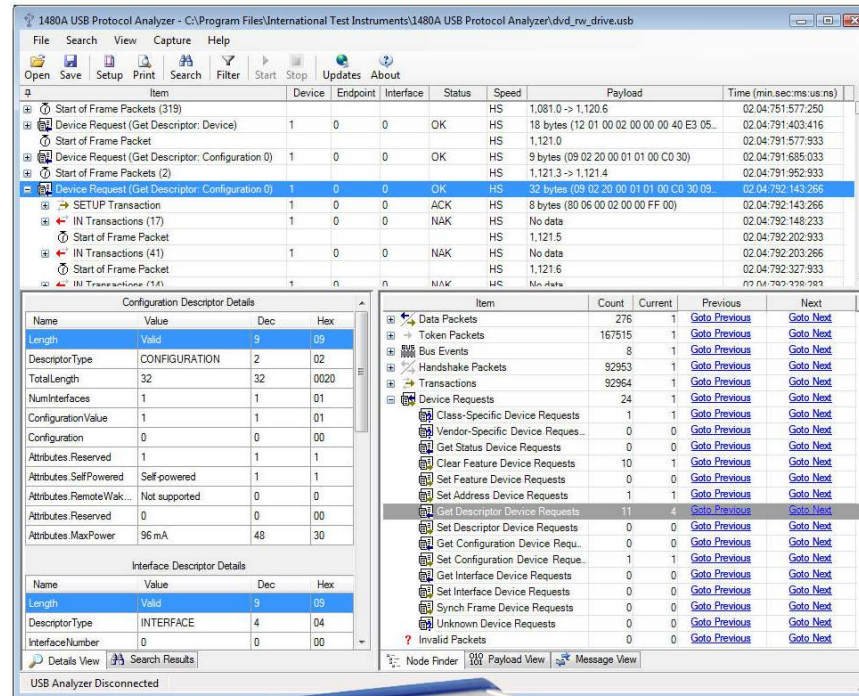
1480A USB Protocol Analyzer - C:\Program Files\International Test Instruments\1480A USB Protocol Analyzer\dvd_rw_drive.usb

File Search View Capture Help

Open Save Setup Print Search Filter Start Stop Updates About

| Item | Device | Endpoint | Interface | Status | Speed | Payload | Time (min.sec:ms:us:ns) |
|---|---|---|---|---|---|---|---|
| Start of Frame Packets (319) | | | | | HS | 1,081.0 -> 1,120.6 | 02.04:751:577:250 |
| Device Request (Get Descriptor: Device) | 1 | 0 | 0 | OK | HS | 18 bytes (12 01 00 02 00 00 00 40 E3 05.. | 02.04:791:403:416 |
| Start of Frame Packet | | | | | HS | 1,121.0 | 02.04:791:577:933 |
| Device Request (Get Descriptor: Configuration 0) | 1 | 0 | 0 | OK | HS | 9 bytes (09 02 20 00 01 01 00 C0 30) | 02.04:791:685:033 |
| Start of Frame Packets (2) | | | | | HS | 1,121.3 -> 1,121.4 | 02.04:791:952:933 |
| Device Request (Get Descriptor: Configuration 0) | 1 | 0 | 0 | OK | HS | 32 bytes (09 02 20 00 01 01 00 C0 30 09.. | 02.04:792:143:266 |
| SETUP Transaction | 1 | 0 | 0 | ACK | HS | 8 bytes (80 06 00 02 00 00 FF 00) | 02.04:792:143:266 |
| IN Transactions (17) | 1 | 0 | 0 | NAK | HS | No data | 02.04:792:148:233 |
| Start of Frame Packet | | | | | HS | 1,121.5 | 02.04:792:202:933 |
| IN Transactions (41) | 1 | 0 | 0 | NAK | HS | No data | 02.04:792:203:266 |
| Start of Frame Packet | | | | | HS | 1,121.6 | 02.04:792:327:933 |
| IN Transactions (14) | 1 | 0 | 0 | NAK | HS | No data | 02.04:792:328:283 |

Configuration Descriptor Details

| Name | Value | Dec | Hex |
|---|---|---|---|
| Length | Valid | 9 | 09 |
| DescriptorType | CONFIGURATION | 2 | 02 |
| TotalLength | 32 | 32 | 0020 |
| NumInterfaces | 1 | 1 | 01 |
| ConfigurationValue | 1 | 1 | 01 |
| Configuration | 0 | 0 | 00 |
| Attributes.Reserved | 1 | 1 | 1 |
| Attributes.SelfPowered | Self-powered | 1 | 1 |
| Attributes.RemoteWak... | Not supported | 0 | 0 |
| Attributes.Reserved | 0 | 0 | 00 |
| Attributes.MaxPower | 96 mA | 48 | 30 |

Interface Descriptor Details

| Name | Value | Dec | Hex |
|---|---|---|---|
| Length | Valid | 9 | 09 |
| DescriptorType | INTERFACE | 4 | 04 |
| InterfaceNumber | 0 | 0 | 00 |

Details View | Search Results

| Item | Count | Current | Previous | Next |
|---|---|---|---|---|
| Data Packets | 276 | 1 | Goto Previous | Goto Next |
| Token Packets | 167515 | 1 | Goto Previous | Goto Next |
| Bus Events | 8 | 1 | Goto Previous | Goto Next |
| Handshake Packets | 92953 | 1 | Goto Previous | Goto Next |
| Transactions | 92964 | 1 | Goto Previous | Goto Next |
| Device Requests | 24 | 1 | Goto Previous | Goto Next |
| Class-Specific Device Requests | 1 | 1 | Goto Previous | Goto Next |
| Vendor-Specific Device Reques.. | 0 | 0 | Goto Previous | Goto Next |
| Get Status Device Requests | 0 | 0 | Goto Previous | Goto Next |
| Clear Feature Device Requests | 10 | 1 | Goto Previous | Goto Next |
| Set Feature Device Requests | 0 | 0 | Goto Previous | Goto Next |
| Set Address Device Requests | 1 | 1 | Goto Previous | Goto Next |
| Get Descriptor Device Requests | 11 | 4 | Goto Previous | Goto Next |
| Set Descriptor Device Requests | 0 | 0 | Goto Previous | Goto Next |
| Get Configuration Device Requ.. | 0 | 0 | Goto Previous | Goto Next |
| Set Configuration Device Reque.. | 1 | 1 | Goto Previous | Goto Next |
| Get Interface Device Requests | 0 | 0 | Goto Previous | Goto Next |
| Set Interface Device Requests | 0 | 0 | Goto Previous | Goto Next |
| Synch Frame Device Requests | 0 | 0 | Goto Previous | Goto Next |
| Unknown Device Requests | 0 | 0 | Goto Previous | Goto Next |
| Invalid Packets | 0 | 0 | Goto Previous | Goto Next |

Node Finder | Payload View | Message View

USB Analyzer Disconnected